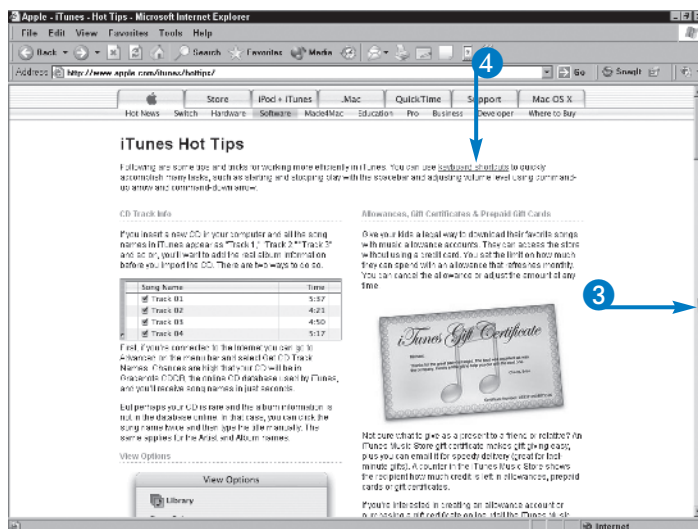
Apple - iTunes - Hot Tips - Microsoft Internet Explorer

File Edit View Favorites Tools Help

Back Search Favorites Media

Address http://www.apple.com/itunes/hottips/ Go Snagit

4

Store iPod + iTunes .Mac QuickTime Support Mac OS X

Hot News Switch Hardware Software Made4Mac Education Pro Business Developer Where to Buy

iTunes Hot Tips

Following are some tips and tricks for working more efficiently in iTunes. You can use keyboard shortcuts to quickly accomplish many tasks, such as starting and stopping play with the spacebar and adjusting volume level using command-up arrow and command-down arrow.

CD Track Info

If you insert a new CD in your computer and all the song names in iTunes appear as "Track 1," "Track 2," "Track 3" and so on, you'll want to add the real album information before you import the CD. There are two ways to do so.

| Song Name | Time |
|---|---|
| Track 01 | 5:57 |
| Track 02 | 4:21 |
| Track 03 | 4:50 |
| Track 04 | 5:17 |

First, if you're connected to the Internet you can go to Advanced on the menu bar and select Get CD Track Names. Chances are high that your CD will be in Gracenote CDDB, the online CD database used by iTunes, and you'll receive song names in just seconds.

But perhaps your CD is rare and the album information is not in the database online. In that case, you can click the song name twice and then type the title manually. The same applies for the Artist and Album names.

View Options

View Options

Library

Allowances, Gift Certificates & Prepaid Gift Cards

Give your kids a legal way to download their favorite songs with music allowance accounts. They can access the store without using a credit card. You set the limit on how much they can spend with an allowance that refreshes monthly. You can cancel the allowance or adjust the amount at any time.

3

iTunes Gift Certificate

Not sure what to give as a present to a friend or relative? An iTunes Music Store gift certificate makes gift giving easy, plus you can email it for speedy delivery (great for last minute gifts). A counter in the iTunes Music Store shows the recipient how much credit is left in allowances, prepaid cards or gift certificates.

If you're interested in creating an allowance account or purchasing a gift certificate online, visit the iTunes Music

Internet